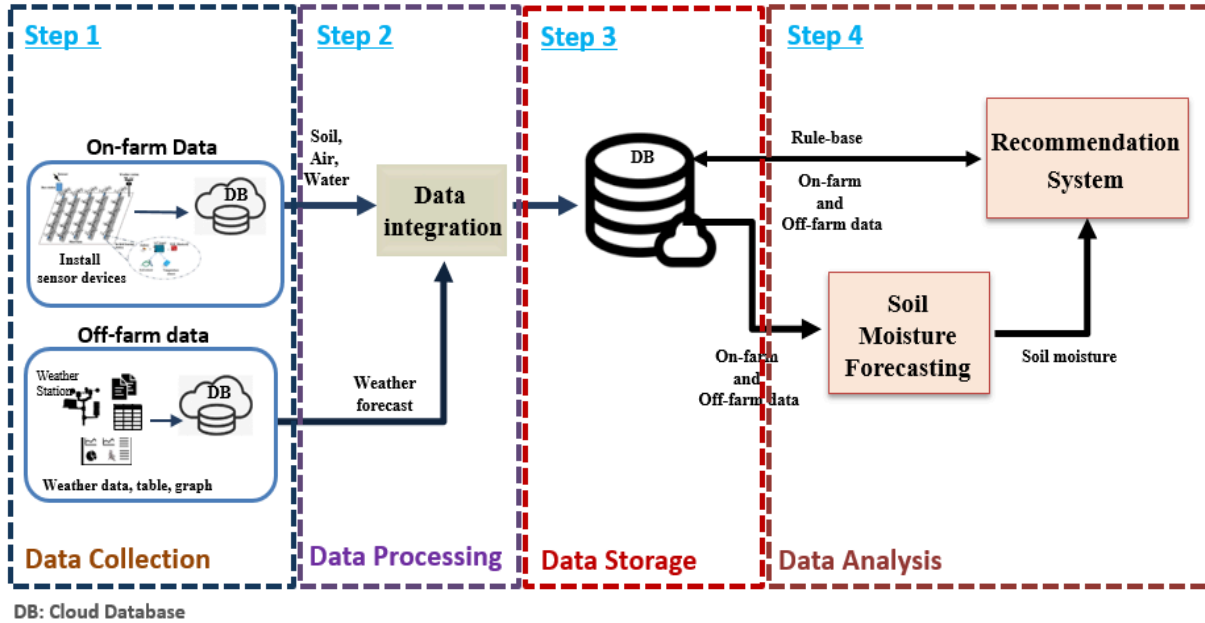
Step 1

On-farm Data

DB

Install sensor devices

Off-farm data

Weather Station

DB

Weather data, table, graph

Data Collection

Step 2

Soil, Air, Water

Data integration

Weather forecast

Data Processing

Step 3

DB

On-farm and Off-farm data

Data Storage

Step 4

Rule-base

On-farm and Off-farm data

Recommendation System

Soil Moisture Forecasting

Soil moisture

Data Analysis

DB: Cloud Database